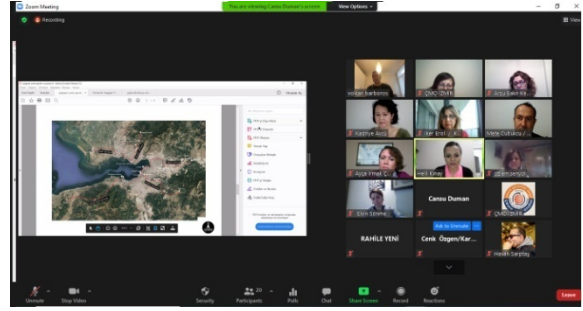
Zoom Meeting

Recording

You are viewing Cansu Duman's screen

View Options

View

volkan barbaros

ÇMO İZMİR

Arzu Eser Ka...

Kadriye Aksoy

Ser Erol / K...

Nese Cubukçu

Ayça Yılmaz

Hatı Kiray

Eleni Senyıl...

Elvin Simme...

Cansu Duman

ÇMO İZMİR

Ask to Unmute

RAHİLE YENİ

Cenk Özgen/Kar...

Hande Sarpkay...

Unmute

Stop Video

Security

Participants 20

Polls

Chat

Share Screen

Record

Reactions

Leave